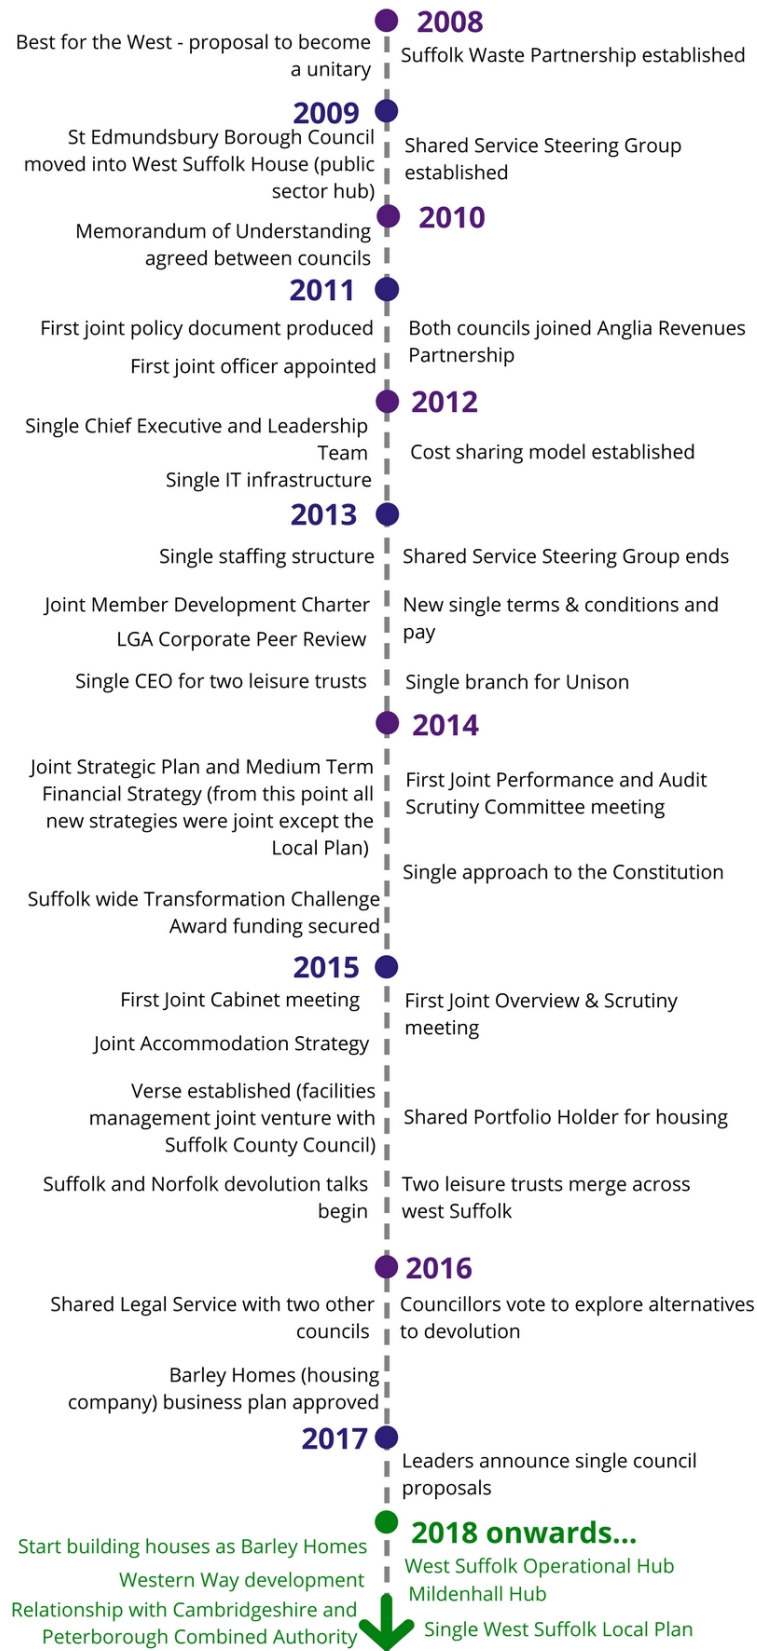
2008

Best for the West - proposal to become a unitary

Suffolk Waste Partnership established

2009

St Edmundsbury Borough Council moved into West Suffolk House (public sector hub)

Shared Service Steering Group established

2010

Memorandum of Understanding agreed between councils

2011

First joint policy document produced

First joint officer appointed

Both councils joined Anglia Revenues Partnership

2012

Single Chief Executive and Leadership Team

Single IT infrastructure

Cost sharing model established

2013

Single staffing structure

Joint Member Development Charter

LGA Corporate Peer Review

Single CEO for two leisure trusts

Shared Service Steering Group ends

New single terms & conditions and pay

Single branch for Unison

2014

Joint Strategic Plan and Medium Term Financial Strategy (from this point all new strategies were joint except the Local Plan)

Suffolk wide Transformation Challenge Award funding secured

First Joint Performance and Audit Scrutiny Committee meeting

Single approach to the Constitution

2015

First Joint Cabinet meeting

Joint Accommodation Strategy

Verse established (facilities management joint venture with Suffolk County Council)

Suffolk and Norfolk devolution talks begin

First Joint Overview & Scrutiny meeting

Shared Portfolio Holder for housing

Two leisure trusts merge across west Suffolk

2016

Shared Legal Service with two other councils

Barley Homes (housing company) business plan approved

Councillors vote to explore alternatives to devolution

2017

Leaders announce single council proposals

2018 onwards...

Start building houses as Barley Homes

Western Way development

Relationship with Cambridgeshire and Peterborough Combined Authority

West Suffolk Operational Hub

Mildenhall Hub

Single West Suffolk Local Plan